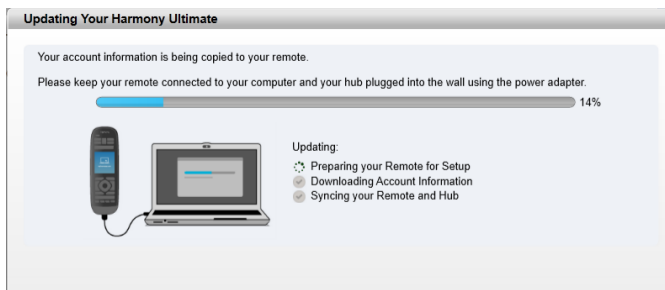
Updating Your Harmony Ultimate

Your account information is being copied to your remote.

Please keep your remote connected to your computer and your hub plugged into the wall using the power adapter.

14%

Updating:

Preparing your Remote for Setup

Downloading Account Information

Syncing your Remote and Hub